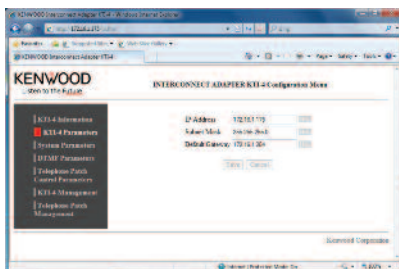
KENWOOD Interconnect Adapter KTI-4 - Windows Internet Explorer

KENWOOD Interconnect Adapter KTI-4

KENWOOD
Listen to the Future

INTERCONNECT ADAPTER KTI-4 Configuration Menu

KTI-4 Information
KTI-4 Parameters
System Parameters
DTMF Parameters
Telephone Patch Control Parameters
KTI-4 Management
Telephone Patch Management

IP Address 172.16.1.110
Subnet Mask 255.255.255.0
Default Gateway 172.16.1.254

Save Cancel

Kenwood Corporation

Internet | Protected Mode: On
100%